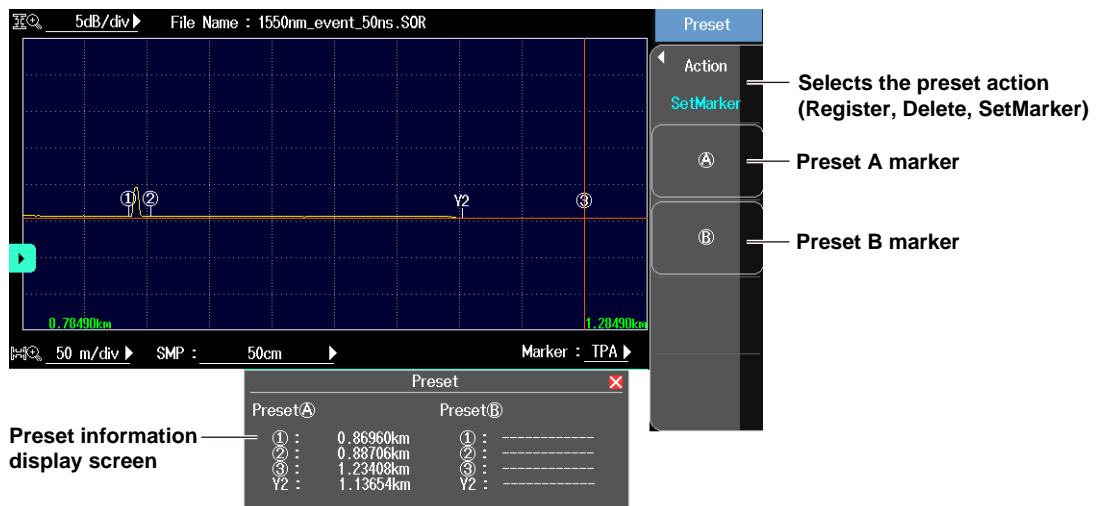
5dB/div File Name : 1550nm_event_50ns.SOR

Preset

Action

SetMarker

Selects the preset action (Register, Delete, SetMarker)

Ⓐ

Preset A marker

Ⓑ

Preset B marker

① ② Y2 ③

0.78490km

1.28490km

50 m/div SMP : 50cm Marker : TPA

Preset

PresetⒶ

PresetⒷ

Preset information display screen

① : 0.86960km
② : 0.88706km
③ : 1.23408km
Y2 : 1.13654km

① : -----------
② : -----------
③ : -----------
Y2 : -----------